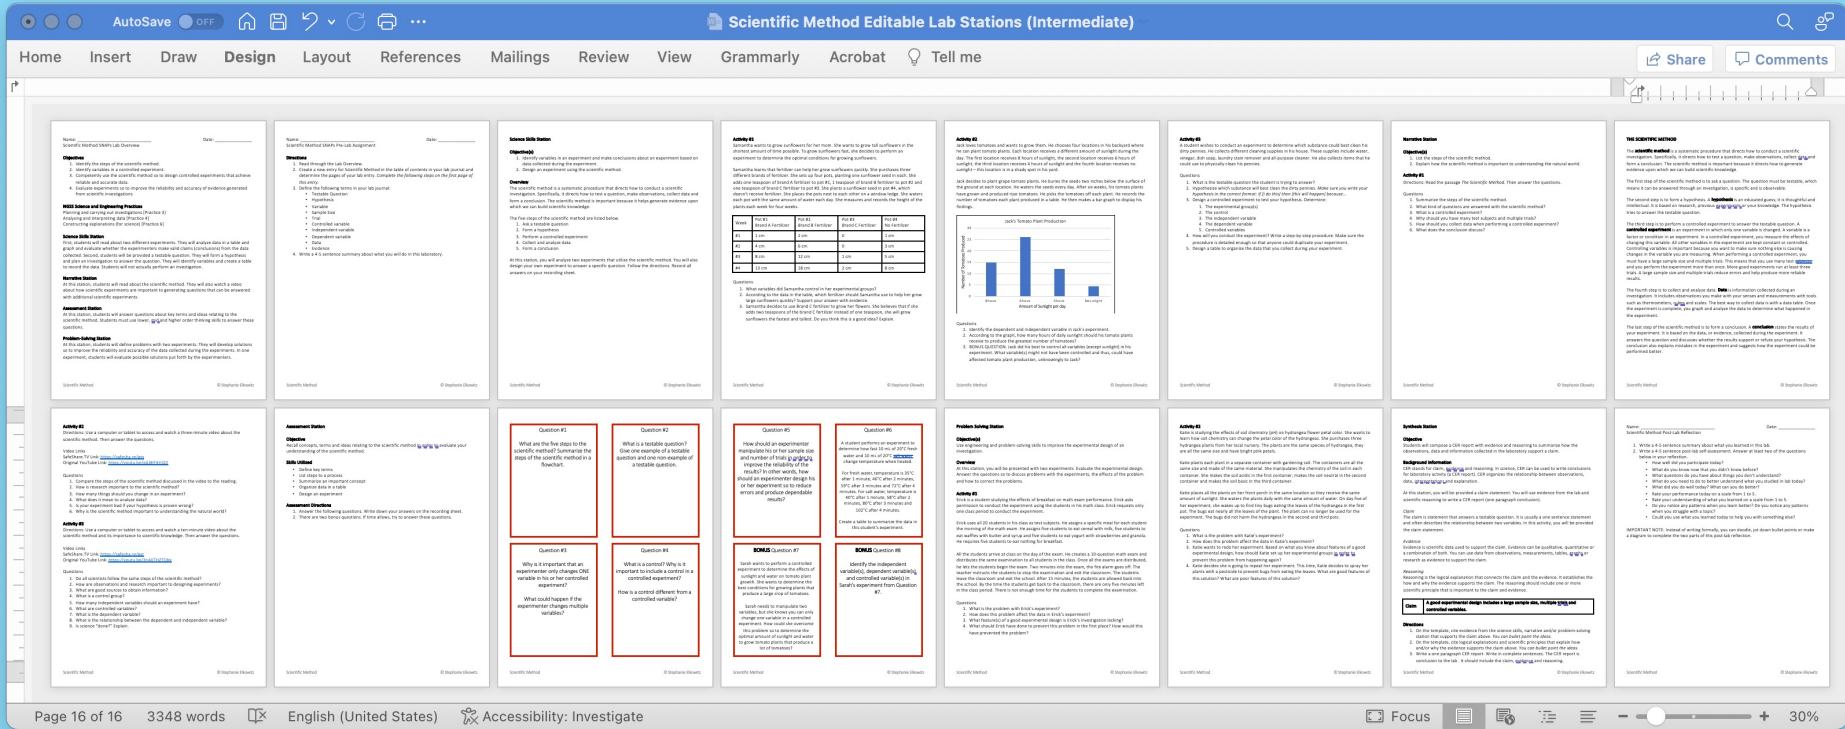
AutoSave OFF

Scientific Method Editable Lab Stations (Intermediate)

Home Insert Draw Design Layout References Mailings Review View Grammarly Acrobat Tell me

Share Comments

Question #1
What are the five steps to the scientific method? Summarize the steps of the scientific method in a flowchart.

Question #2
What is a testable question? Give one example of a testable question and one non-example of a testable question.

Question #3
Why is it important that an experimenter only changes ONE variable in his or her controlled experiment?
What could happen if the experimenter changes multiple variables?

Question #4
What is a control? Why is it important to include a control in a controlled experiment?
How is a control different from a controlled variable?

Question #5

Question #6

BONUS Question #7

BONUS Question #8

Jack's Tomato Plant Production

Page 16 of 16 3348 words English (United States) Accessibility: Investigate Focus 30%